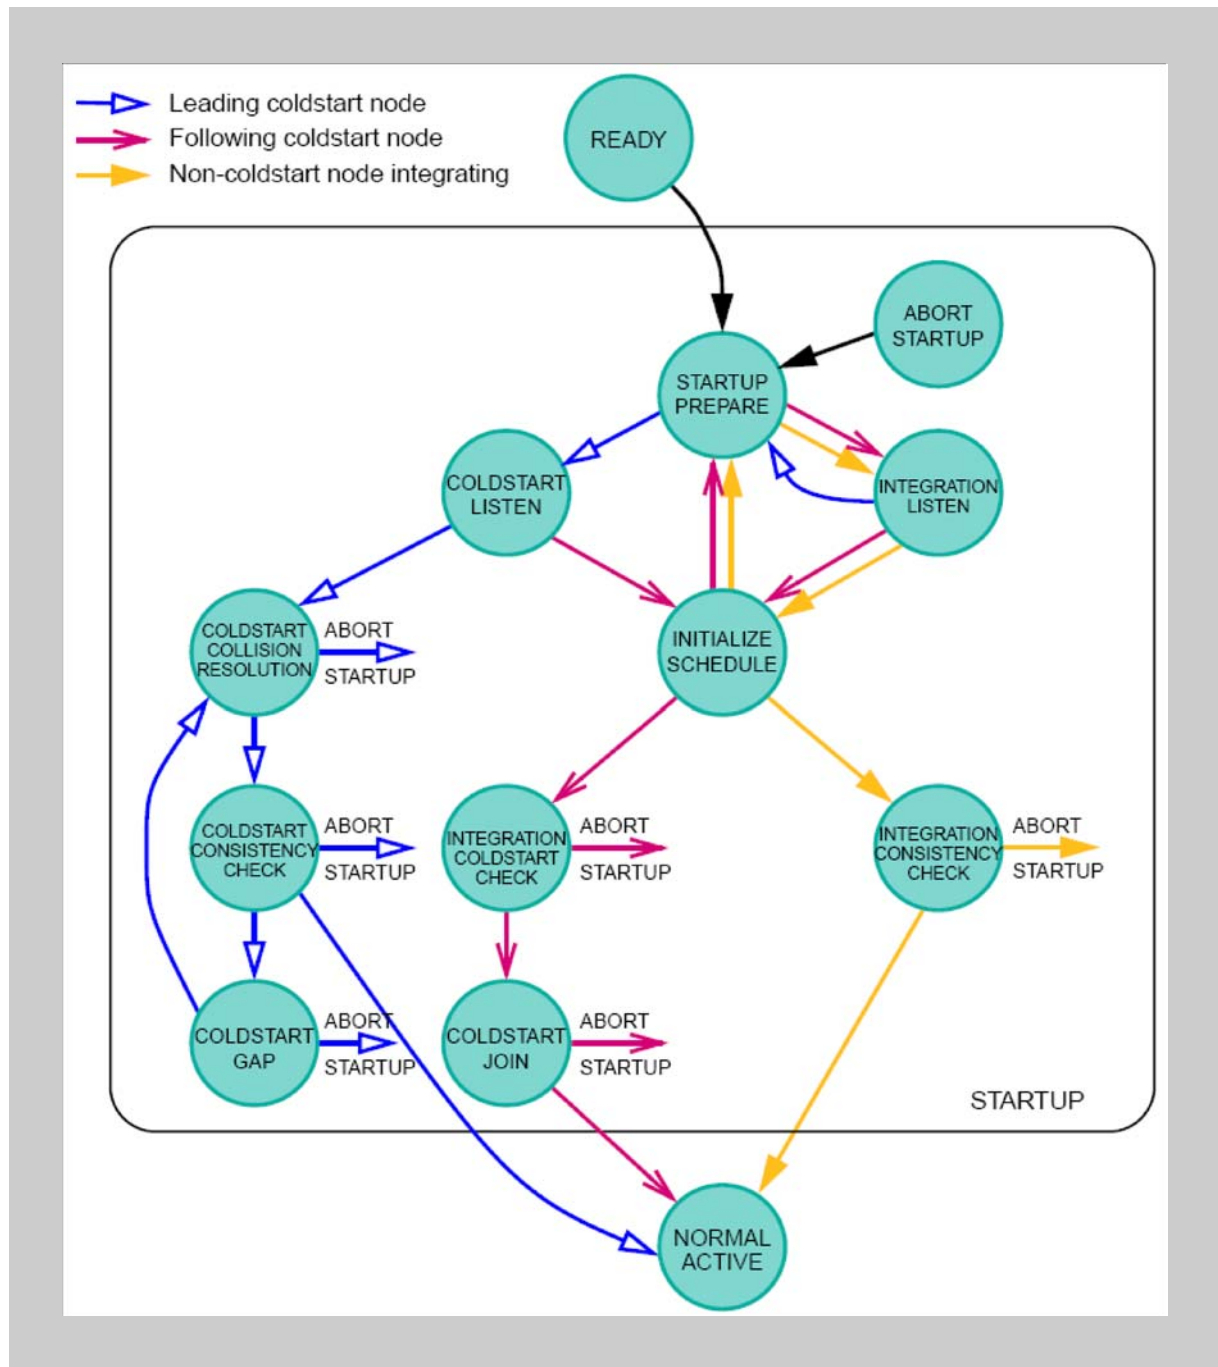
Leading coldstart node
Following coldstart node
Non-coldstart node integrating

READY

ABORT STARTUP

STARTUP PREPARE

COLDSTART LISTEN

INTEGRATION LISTEN

COLDSTART COLLISION RESOLUTION
ABORT STARTUP

INITIALIZE SCHEDULE

COLDSTART CONSISTENCY CHECK
ABORT STARTUP

INTEGRATION COLDSTART CHECK
ABORT STARTUP

INTEGRATION CONSISTENCY CHECK
ABORT STARTUP

COLDSTART GAP
ABORT STARTUP

COLDSTART JOIN
ABORT STARTUP

STARTUP

NORMAL ACTIVE